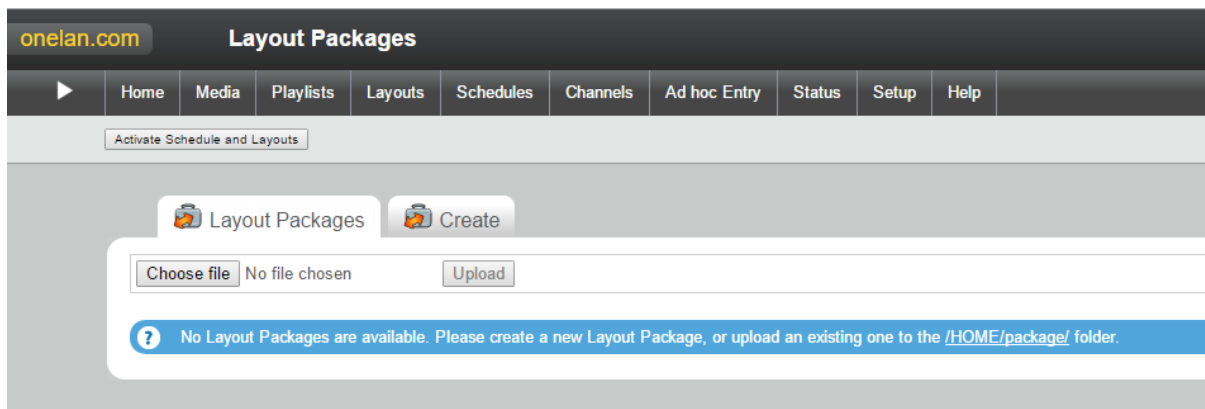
onelan.com Layout Packages

Home Media Playlists Layouts Schedules Channels Ad hoc Entry Status Setup Help

Activate Schedule and Layouts

Layout Packages Create

Choose file No file chosen Upload

No Layout Packages are available. Please create a new Layout Package, or upload an existing one to the /HOME/package/ folder.